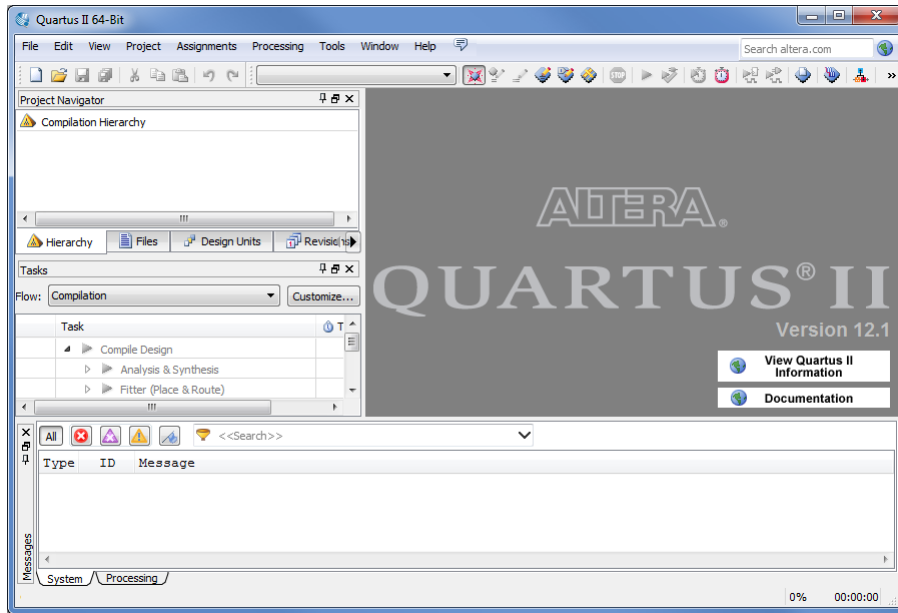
Quartus II 64-Bit

File Edit View Project Assignments Processing Tools Window Help

Search altera.com

Project Navigator

Compilation Hierarchy

Hierarchy Files Design Units Revisions

Tasks

Flow: Compilation

Customize...

Task

Compile Design

Analysis & Synthesis

Fitter (Place & Route)

ALTERA.

QUARTUS® II

Version 12.1

View Quartus II Information

Documentation

All

<<Search>>

Type ID Message

Messages

System Processing

0% 00:00:00